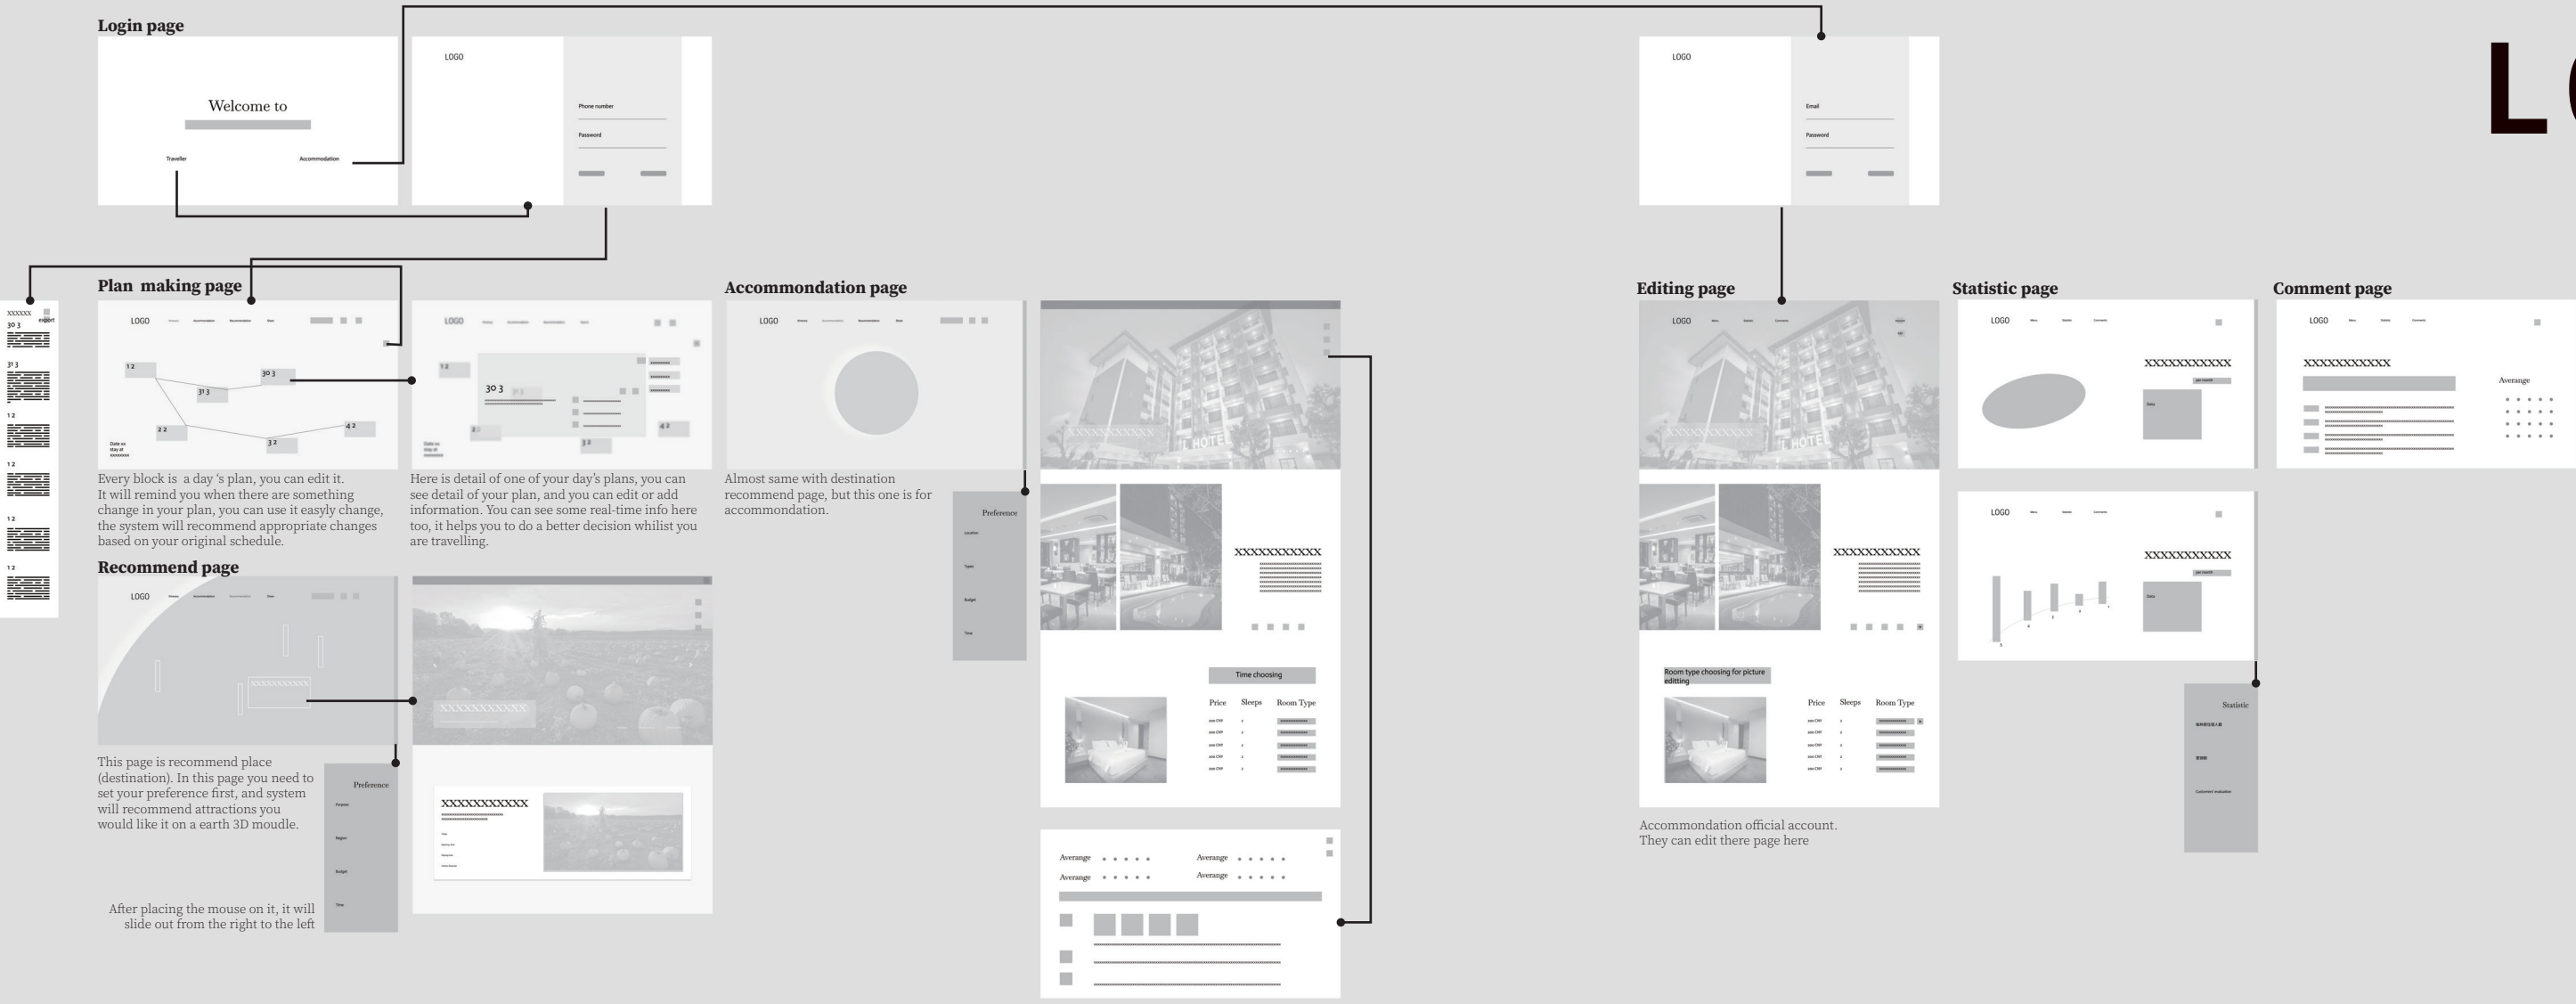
Login page

Welcome to

Traveller

Accommodation

LOGO

Phone number

Password

LOGO

Email

Password

L

Plan making page

LOGO

1 2

3 1 3

3 0 3

2 2

3 2

4 2

Date xx
day at

LOGO

3 0 3

Every block is a day 's plan, you can edit it. It will remind you when there are something change in your plan, you can use it easyly change, the system will recommend appropriate changes based on your original schedule.

Here is detail of one of your day's plans, you can see detail of your plan, and you can edit or add information. You can see some real-time info here too, it helps you to do a better decision whilist you are travelling.

xxxxxx

export

3 0 3

3 1 3

1 2

1 2

1 2

1 2

Recommend page

LOGO

XXXXXXXXXXX

XXXXXXXXXXX

This page is recommend place (destination). In this page you need to set your preference first, and system will recommend attractions you would like it on a earth 3D moudle.

Preference

After placing the mouse on it, it will slide out from the right to the left

XXXXXXXXXXX

Accommondation page

LOGO

Almost same with destination recommend page, but this one is for accommondation.

Preference

XXXXXXXXXXX

XXXXXXXXXXX

Time choosing

Price

Sleeps

Room Type

Averange

Averange

Averange

Averange

Editing page

LOGO

XXXXXXXXXXX

XXXXXXXXXXX

Room type choosing for picture edditing

Price

Sleeps

Room Type

Accommondation official account. They can edit there page here

Statistic page

LOGO

XXXXXXXXXXX

LOGO

XXXXXXXXXXX

Statistic

Comment page

LOGO

XXXXXXXXXXX

Averange